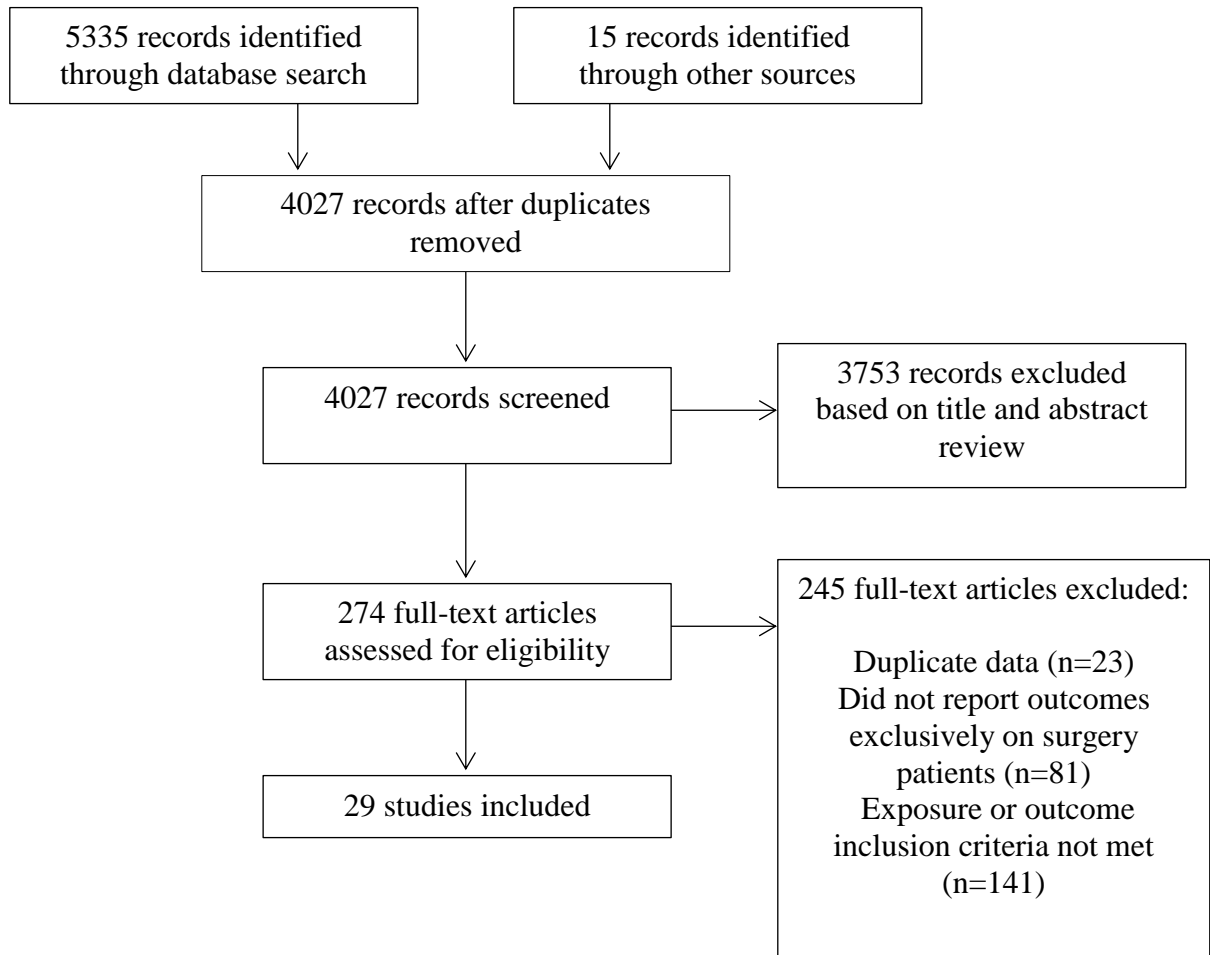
5335 records identified through database search

15 records identified through other sources

4027 records after duplicates removed

4027 records screened

3753 records excluded based on title and abstract review

274 full-text articles assessed for eligibility

245 full-text articles excluded:

Duplicate data (n=23)
Did not report outcomes exclusively on surgery patients (n=81)
Exposure or outcome inclusion criteria not met (n=141)

29 studies included